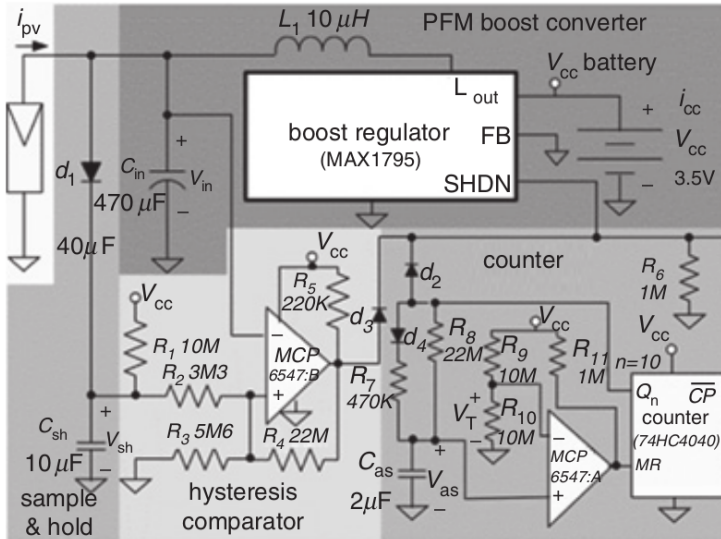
$i_{pv}$

$L_1$ 10 $\mu H$

PFM boost converter

$V_{cc}$ battery

$L_{out}$

$i_{cc}$

+

boost regulator (MAX1795)

FB

$V_{cc}$

SHDN

3.5V

–

$d_1$

$C_{in}$

$V_{in}$

+

470 $\mu$F

–

40$\mu$F

counter

$V_{cc}$

$R_5$ 220K

$d_2$

$R_6$ 1M

$V_{cc}$

$d_3$

$R_1$ 10M

–

MCP 6547:B

$d_4$

$R_8$ 22M

$V_{cc}$

$R_9$ 10M

$R_{11}$ 1M

$V_{cc}$

$n=10$

$R_2$ 3M3

+

$R_7$ 470K

$V_T$

+

$R_{10}$ 10M

–

$Q_n$

$\overline{CP}$

counter (74HC4040)

+

$C_{sh}$

$V_{sh}$

$R_3$ 5M6

$R_4$ 22M

–

MCP 6547:A

MR

10 $\mu$F

–

$C_{as}$

+

$V_{as}$

+

sample & hold

hysteresis comparator

2$\mu$F

–